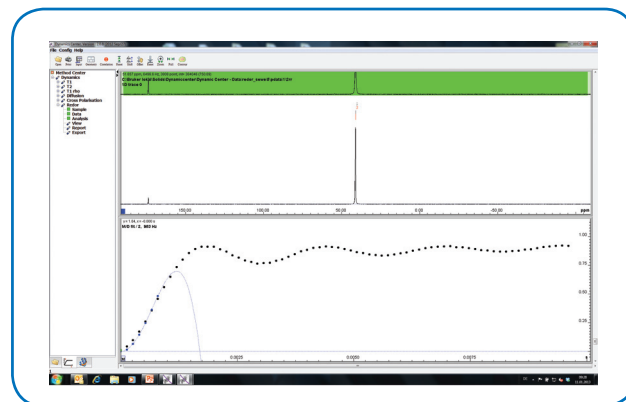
File Config Help

Method Center
Dynamics
T1
T2
T1 rho
Diffusion
Cross Polarisation
Redor
Sample
Data
Analysis
View
Report
Export

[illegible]

150,00
100,00
50,00
0,00
-50,00
ppm

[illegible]

1,00
0,75
0,50
0,25

0,0025
0,0050
0,0075